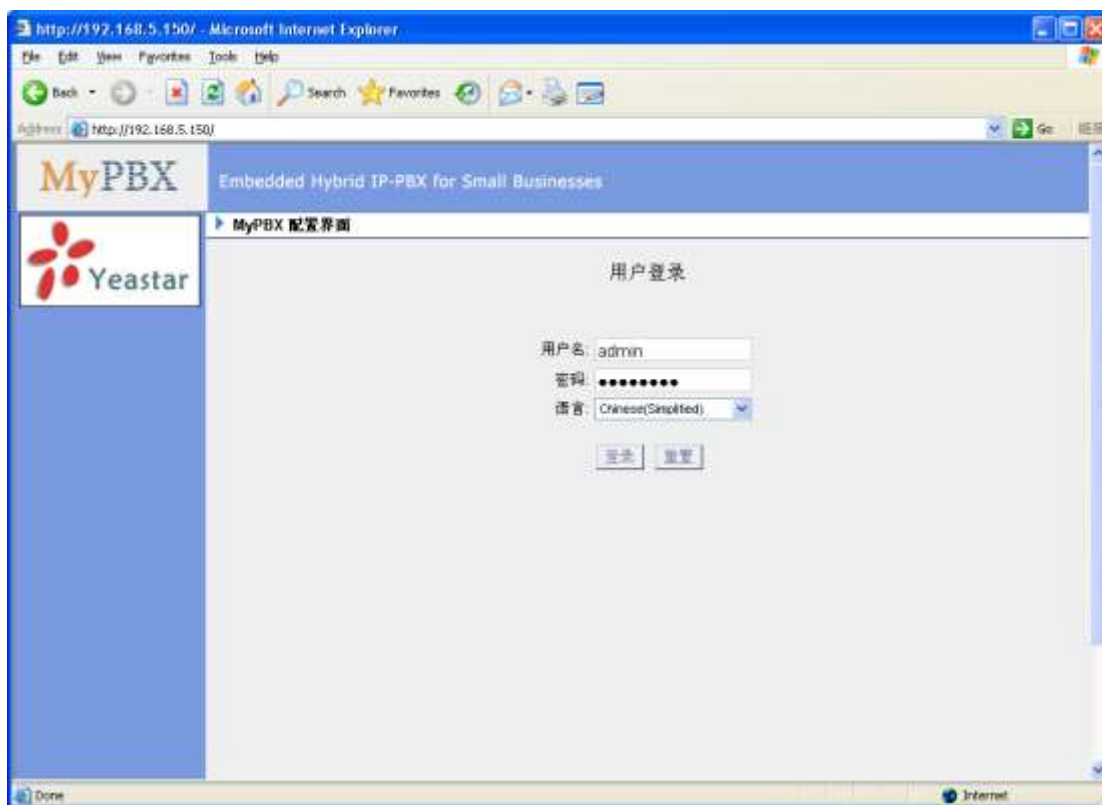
http://192.168.5.150/ - Microsoft Internet Explorer

File Edit View Favorites Tools Help

Back Search Favorites

Address http://192.168.5.150/

Go

MyPBX

Embedded Hybrid IP-PBX for Small Businesses

Yeastar

MyPBX 配置界面

用户登录

用户名: admin

密码: ●●●●●●●●●

语言: Chinese(Simplified)

登录 重置

Done

Internet